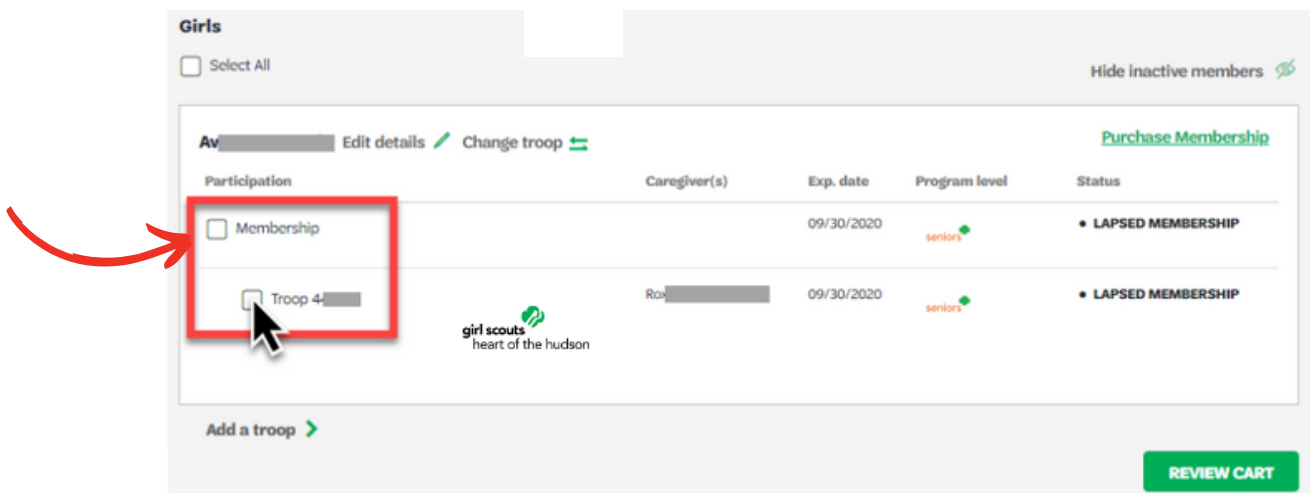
Girls

Select All

Hide inactive members

Av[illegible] Edit details Change troop

Purchase Membership

| Participation | | Caregiver(s) | Exp. date | Program level | Status |
|---|---|---|---|---|---|
| Membership | | | 09/30/2020 | seniors | • LAPSED MEMBERSHIP |
| Troop 4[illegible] | girl scouts heart of the hudson | Rox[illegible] | 09/30/2020 | seniors | • LAPSED MEMBERSHIP |

Add a troop

REVIEW CART